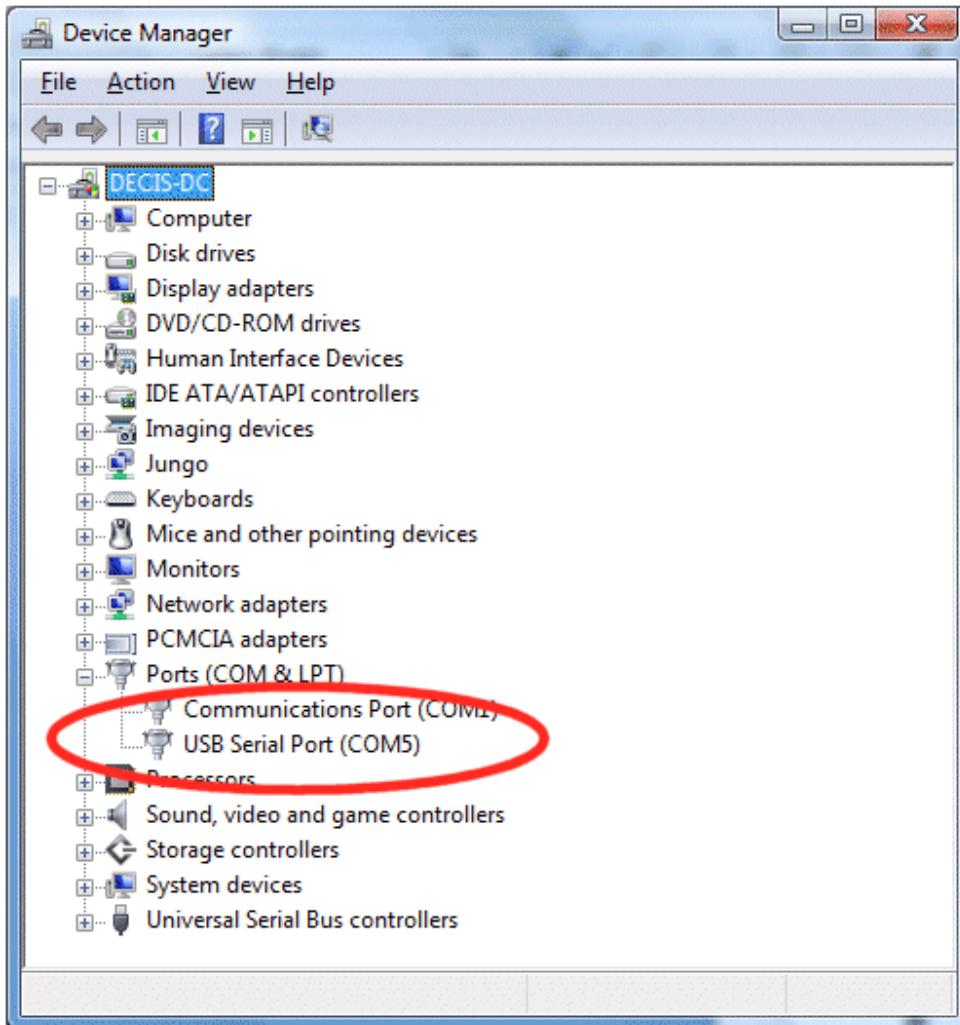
Device Manager

File Action View Help

DECIS-DC
Computer
Disk drives
Display adapters
DVD/CD-ROM drives
Human Interface Devices
IDE ATA/ATAPI controllers
Imaging devices
Jungo
Keyboards
Mice and other pointing devices
Monitors
Network adapters
PCMCIA adapters
Ports (COM & LPT)
Communications Port (COM1)
USB Serial Port (COM5)
Processors
Sound, video and game controllers
Storage controllers
System devices
Universal Serial Bus controllers